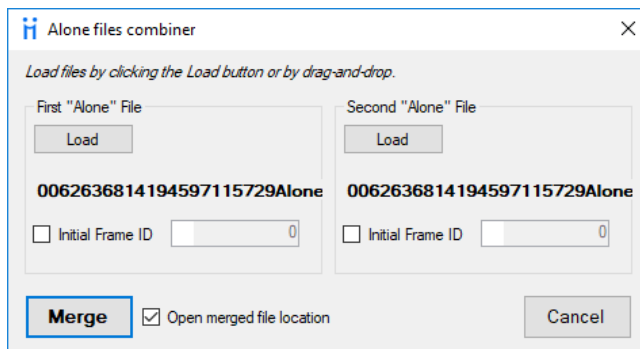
Alone files combiner

Load files by clicking the Load button or by drag-and-drop.

First "Alone" File

Load

006263681419459711572​9Alone

Initial Frame ID 0

Second "Alone" File

Load

006263681419459711572​9Alone

Initial Frame ID 0

Merge

Open merged file location

Cancel